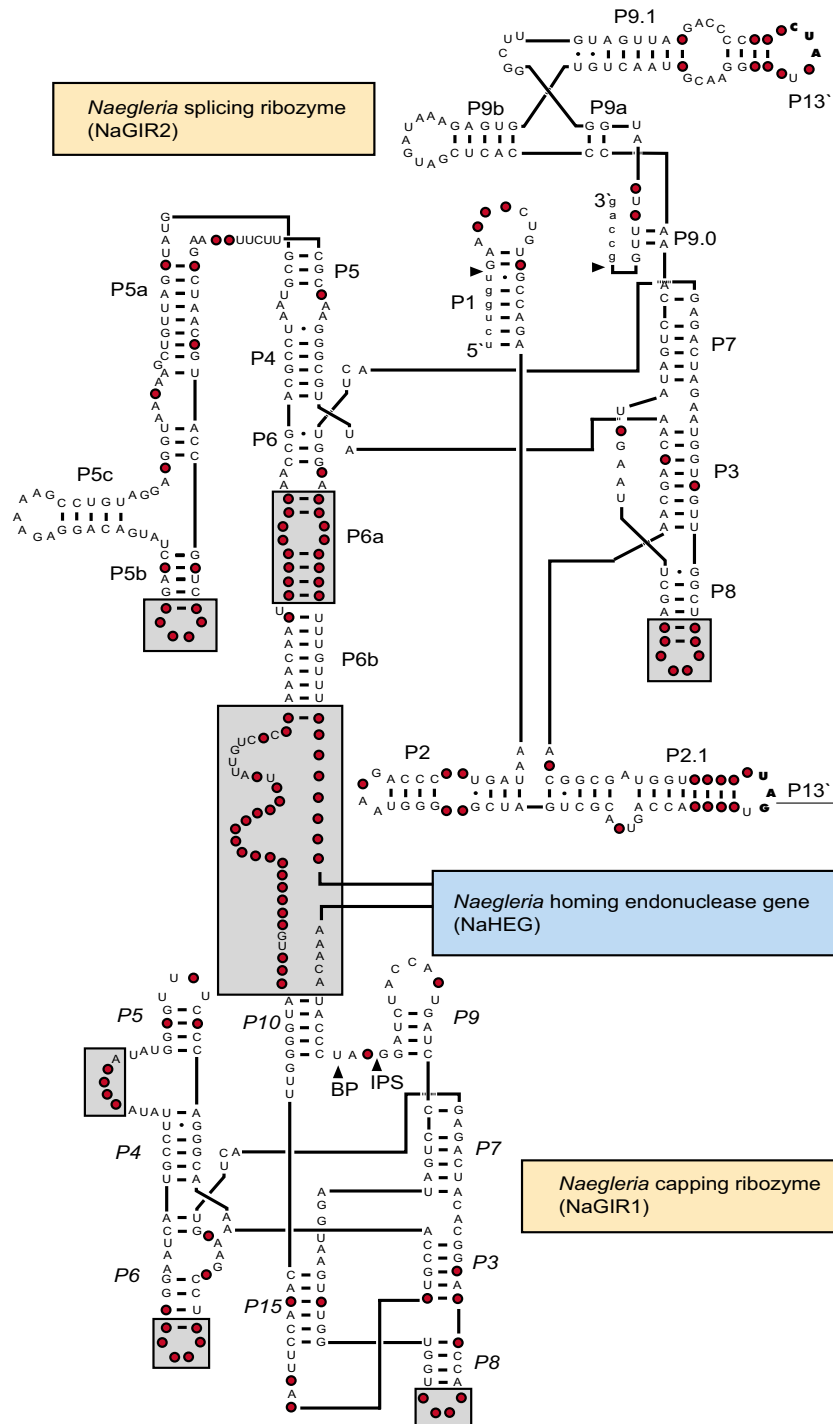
*Naegleria* splicing ribozyme (NaGIR2)

P9.1
P13`
P9b
P9a
3`
P9.0
P5a
P5
P1
5`
P4
P7
P6
P5c
P3
P6a
P5b
P8
P6b
P2
P2.1
P13`

*Naegleria* homing endonuclease gene (NaHEG)

P5
P10
P9
BP
IPS
P4
P7
*Naegleria* capping ribozyme (NaGIR1)
P6
P3
P15
P8